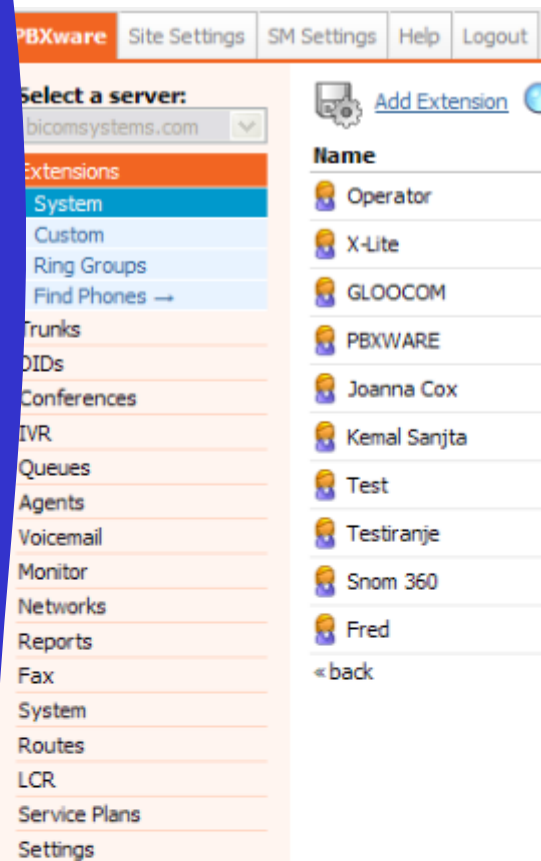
PBXware | Site Settings | SM Settings | Help | Logout

Select a server:
bicomsystems.com

Extensions
System
Custom
Ring Groups
Find Phones →
Trunks
DIDs
Conferences
IVR
Queues
Agents
Voicemail
Monitor
Networks
Reports
Fax
System
Routes
LCR
Service Plans
Settings

Add Extension

Name
Operator
X-Lite
GLOOCOM
PBXWARE
Joanna Cox
Kemal Sanjta
Test
Testiranje
Snom 360
Fred
« back